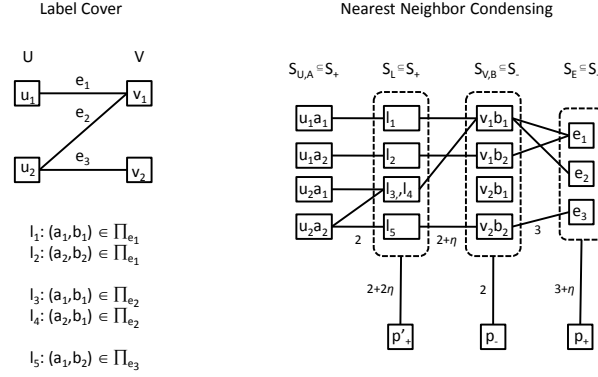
Label Cover

U V

$u_1$ $e_1$ $v_1$

$e_2$

$u_2$ $e_3$ $v_2$

$l_1$: $(a_1,b_1) \in \prod_{e_1}$
$l_2$: $(a_2,b_1) \in \prod_{e_1}$

$l_3$: $(a_1,b_1) \in \prod_{e_2}$
$l_4$: $(a_2,b_1) \in \prod_{e_2}$

$l_5$: $(a_1,b_2) \in \prod_{e_3}$

Nearest Neighbor Condensing

$S_{U,A} \subseteq S_+$ $S_L \subseteq S_+$ $S_{V,B} \subseteq S_-$ $S_E \subseteq S_-$

$u_1a_1$ $l_1$ $v_1b_1$ $e_1$

$u_1a_2$ $l_2$ $v_1b_2$ $e_2$

$u_2a_1$ $l_3,l_4$ $v_2b_1$ $e_3$

$u_2a_2$ $l_5$ $v_2b_2$

2 $2+\eta$ 3

$2+2\eta$ 2 $3+\eta$

$p'_+$ $p_-$ $p_+$